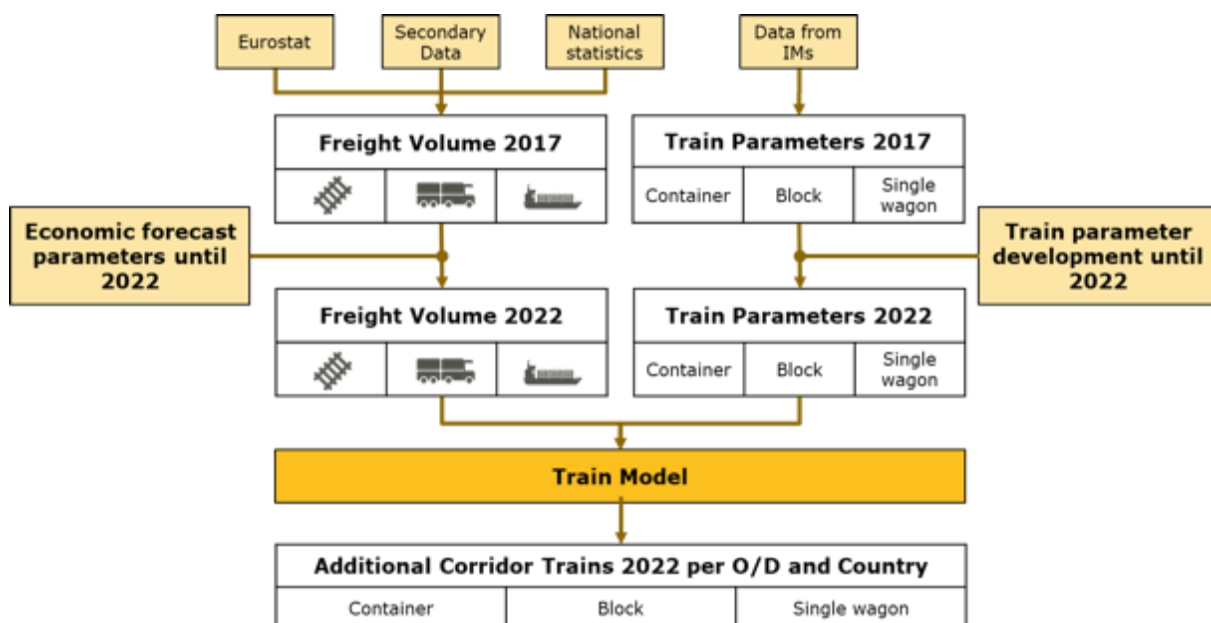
Eurostat

Secondary Data

National statistics

Data from IMs

Freight Volume 2017

Train Parameters 2017

| Container | Block | Single wagon |
|---|---|---|

Economic forecast parameters until 2022

Train parameter development until 2022

Freight Volume 2022

Train Parameters 2022

| Container | Block | Single wagon |
|---|---|---|

Train Model

Additional Corridor Trains 2022 per O/D and Country

| Container | Block | Single wagon |
|---|---|---|